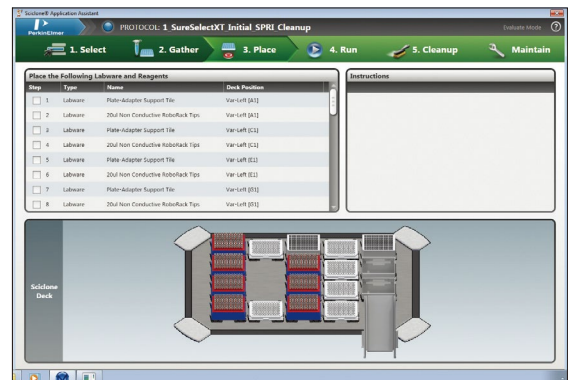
Sciclone® Application Assistant

PerkinElmer

PROTOCOL: 1 SureSelectXT Initial SPRI Cleanup

Evaluate Mode

1. Select
2. Gather
3. Place
4. Run
5. Cleanup
Maintain

Place the Following Labware and Reagents

| Step | Type | Name | Deck Position |
|---|---|---|---|
| 1 | Labware | Plate-Adapter Support Tile | Var-Left [A1] |
| 2 | Labware | 20ul Non Conductive RoboRack Tips | Var-Left [A1] |
| 3 | Labware | Plate-Adapter Support Tile | Var-Left [C1] |
| 4 | Labware | 20ul Non Conductive RoboRack Tips | Var-Left [C1] |
| 5 | Labware | Plate-Adapter Support Tile | Var-Left [E1] |
| 6 | Labware | 20ul Non Conductive RoboRack Tips | Var-Left [E1] |
| 7 | Labware | Plate-Adapter Support Tile | Var-Left [B1] |
| 8 | Labware | 20ul Non Conductive RoboRack Tips | Var-Left [B1] |

Instructions

Sciclone Deck